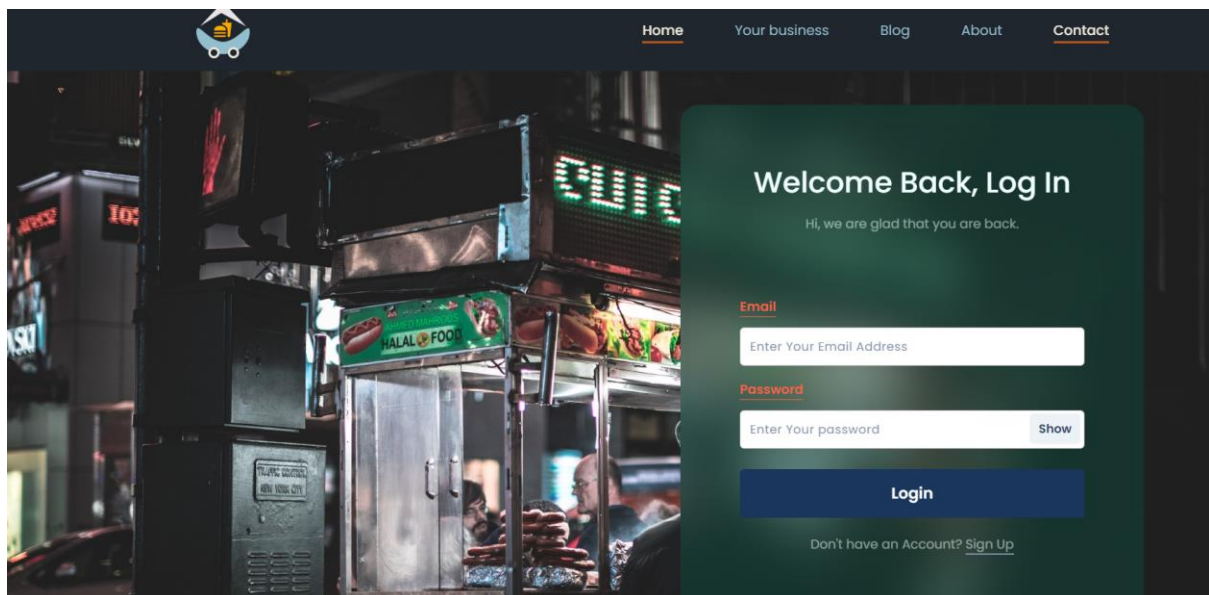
Home Your business Blog About Contact

Welcome Back, Log In

Hi, we are glad that you are back.

Email

Enter Your Email Address

Password

Enter Your password

Show

Login

Don't have an Account? Sign Up

HALAL FOOD

103

TRAFFIC CONTROL NEW YORK CITY